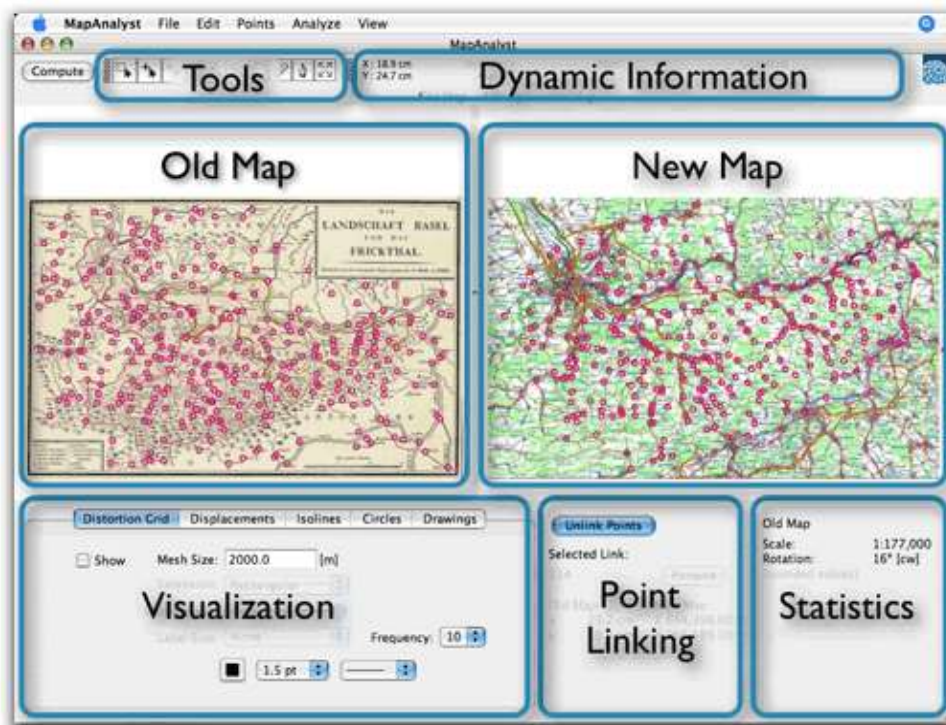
MapAnalyst File Edit Points Analyze View

MapAnalyst

Compute

Tools

X: 18.9 cm
Y: 24.7 cm

Dynamic Information

Old Map

LANDSCHAFT BASEL
FRICKTHAL

New Map

Distortion Grid | Displacements | Isolines | Circles | Drawings

Show Mesh Size: 2000.0 [m]

Visualization

Frequency: 10

1.5 pt

Unlink Points

Selected Link:

Point Linking

Old Map
Scale: 1:177,000
Rotation: 16° [cw]

Statistics